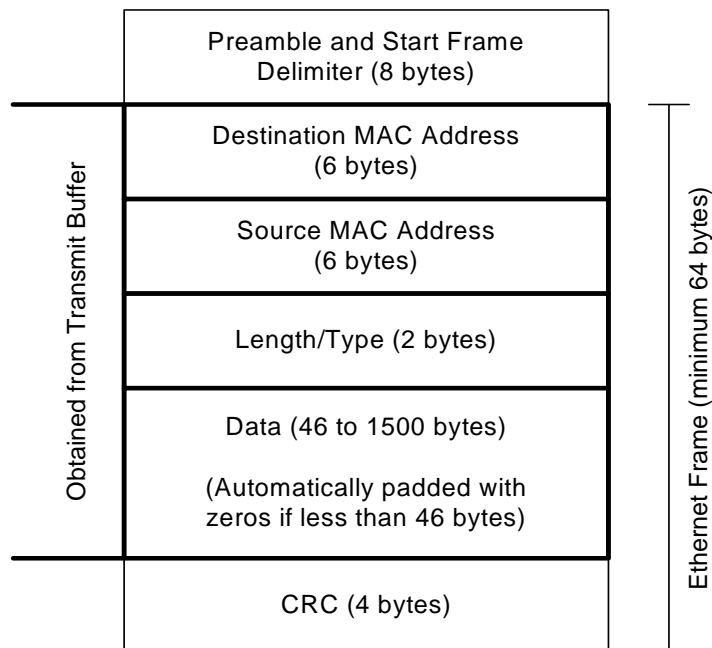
Preamble and Start Frame Delimiter (8 bytes)

Obtained from Transmit Buffer

Destination MAC Address (6 bytes)

Source MAC Address (6 bytes)

Length/Type (2 bytes)

Data (46 to 1500 bytes)

(Automatically padded with zeros if less than 46 bytes)

CRC (4 bytes)

Ethernet Frame (minimum 64 bytes)